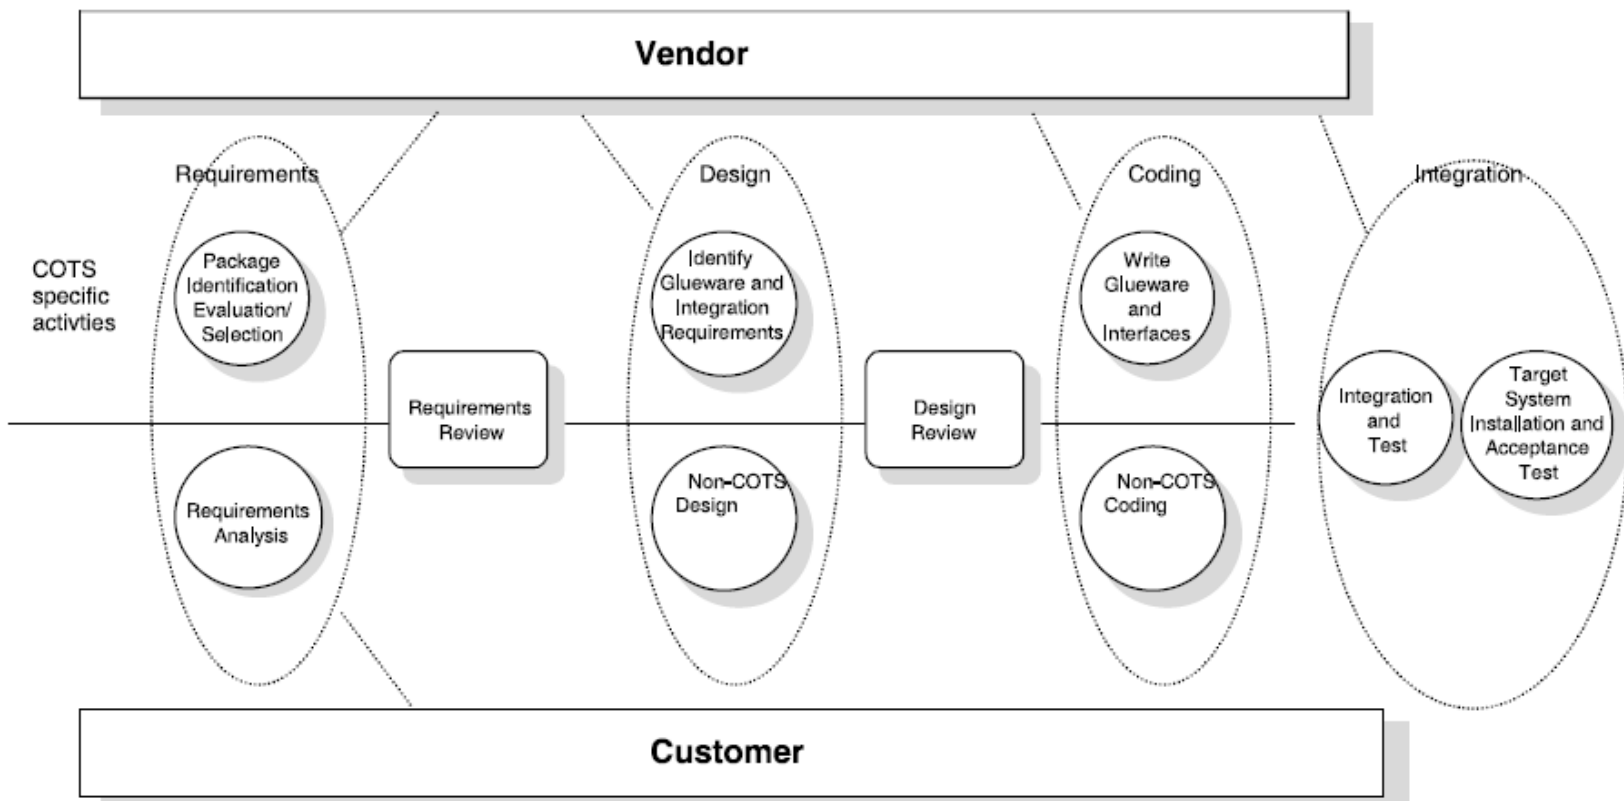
Vendor

Requirements

Design

Coding

Integration

COTS specific activties

Package Identification Evaluation/ Selection

Requirements Analysis

Requirements Review

Identify Glueware and Integration Requirements

Non-COTS Design

Design Review

Write Glueware and Interfaces

Non-COTS Coding

Integration and Test

Target System Installation and Acceptance Test

Customer